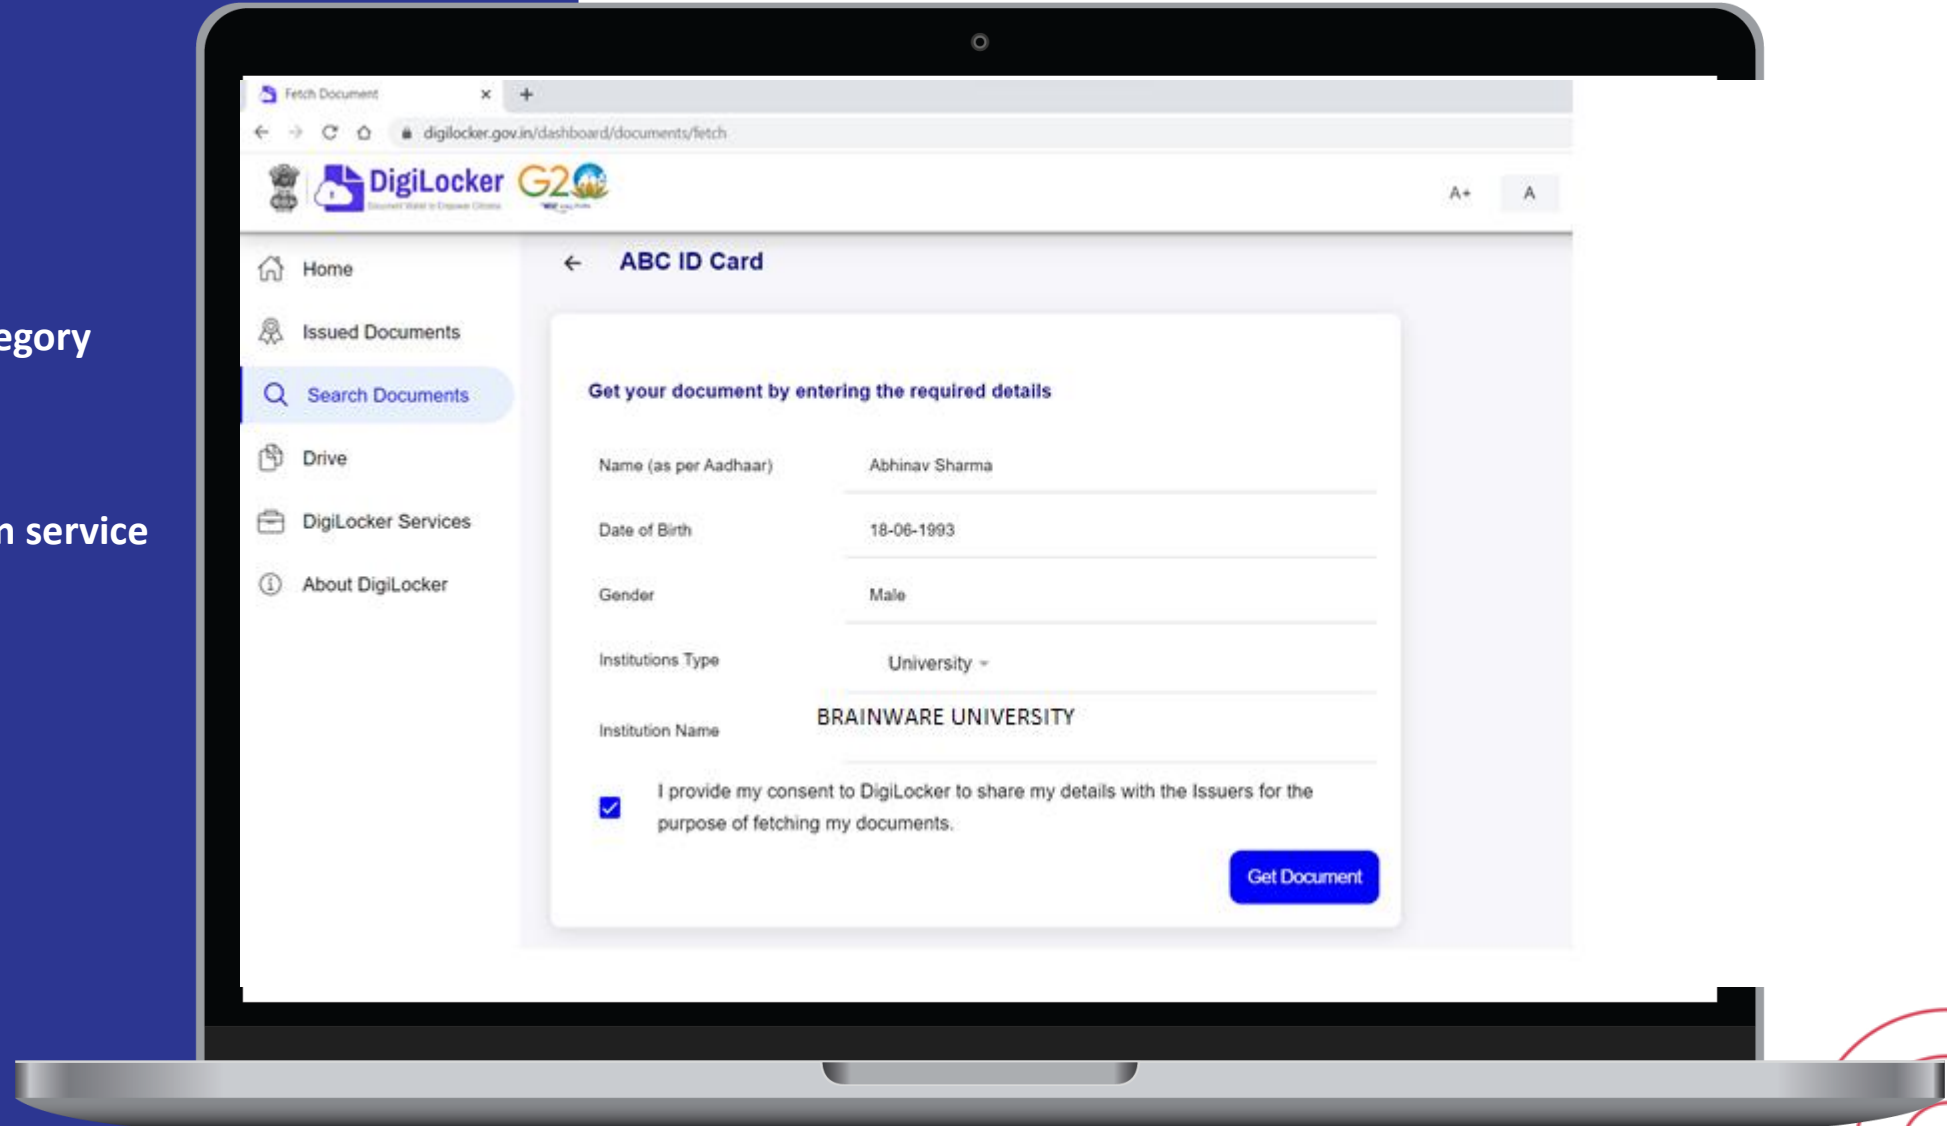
egory

n service

Fetch Document ×  +

digilocker.gov.in/dashboard/documents/fetch

DigiLocker G20

A+ A

Home

Issued Documents

Search Documents

Drive

DigiLocker Services

About DigiLocker

ABC ID Card

Get your document by entering the required details

Name (as per Aadhaar) Abhinav Sharma

Date of Birth 18-06-1993

Gender Male

Institutions Type University

Institution Name BRAINWARE UNIVERSITY

I provide my consent to DigiLocker to share my details with the Issuers for the purpose of fetching my documents.

Get Document